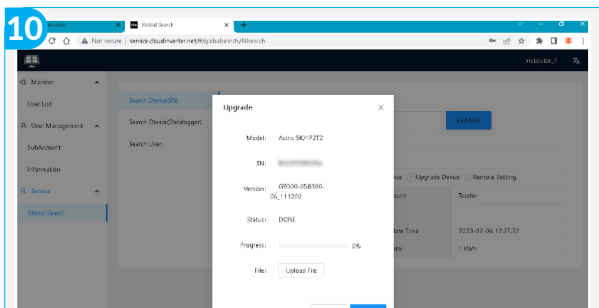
10

Monitor

Global Search

Not secure | service.dcudinverter.net/#/globalsearch/Allsearch

Installer_1

Monitor

User List

User Management

SubAccount

Information

Service

Global Search

Search Device(DPE)

Search Device(Datalogger)

Search User

SEARCH

Upgrade Device

Remote Setting

ount

Tester

ate Time

2023-02-06 12:27:22

1 KWh

Upgrade

Model: Astra 5K/1P2T2

SN: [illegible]

Version: G9500-058300-06_111200

Status: DONE

Progress: 0%

File: Upload File